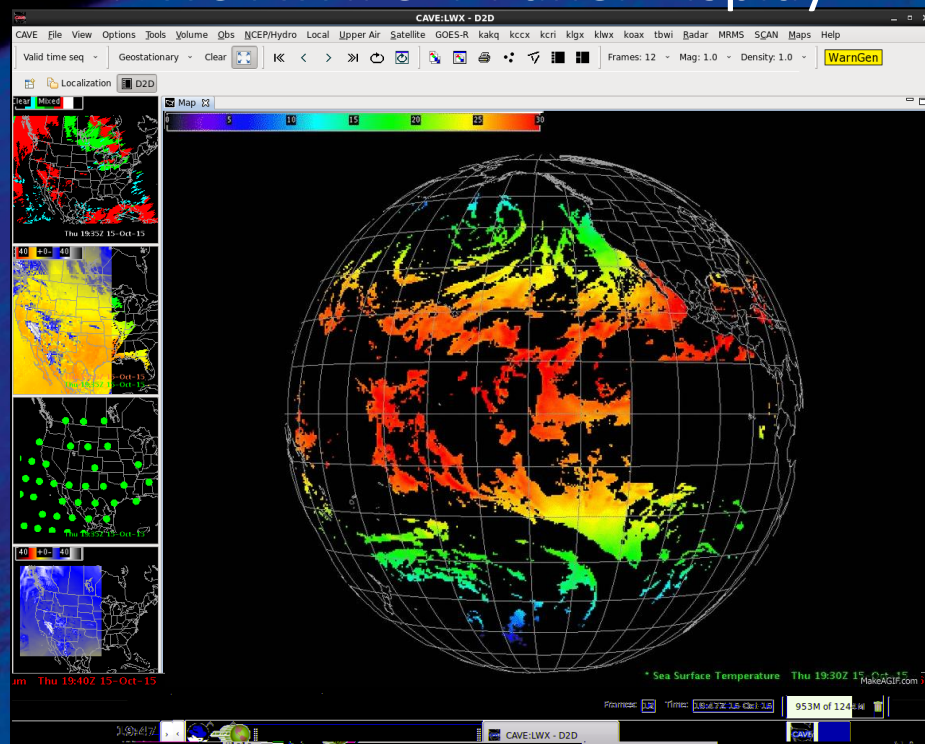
CAVE:LWX - D2D

CAVE File View Options Tools Volume Obs NCEP/Hydro Local Upper Air Satellite GOES-R kakq kccx kcri klgx klwx koax tbwi Radar MRMS SCAN Maps Help

Valid time seq Geostationary Clear Frames: 12 Mag: 1.0 Density: 1.0 WarnGen

Localization D2D

Map

0 5 10 15 20 25 30

Clear Mixed

Thu 19:35Z 15-Oct-15

40 +0- 40

Thu 19:32 15-Oct-15

Thu 19:00Z 15-Oct-15

40 +0- 40

Thu 19:40Z 15-Oct-15

* Sea Surface Temperature Thu 19:30Z 15-Oct-15

MakeAGIF.com

Frames: 12 Time: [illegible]

953M of 124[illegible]

CAVE:LWX - D2D

CAVE